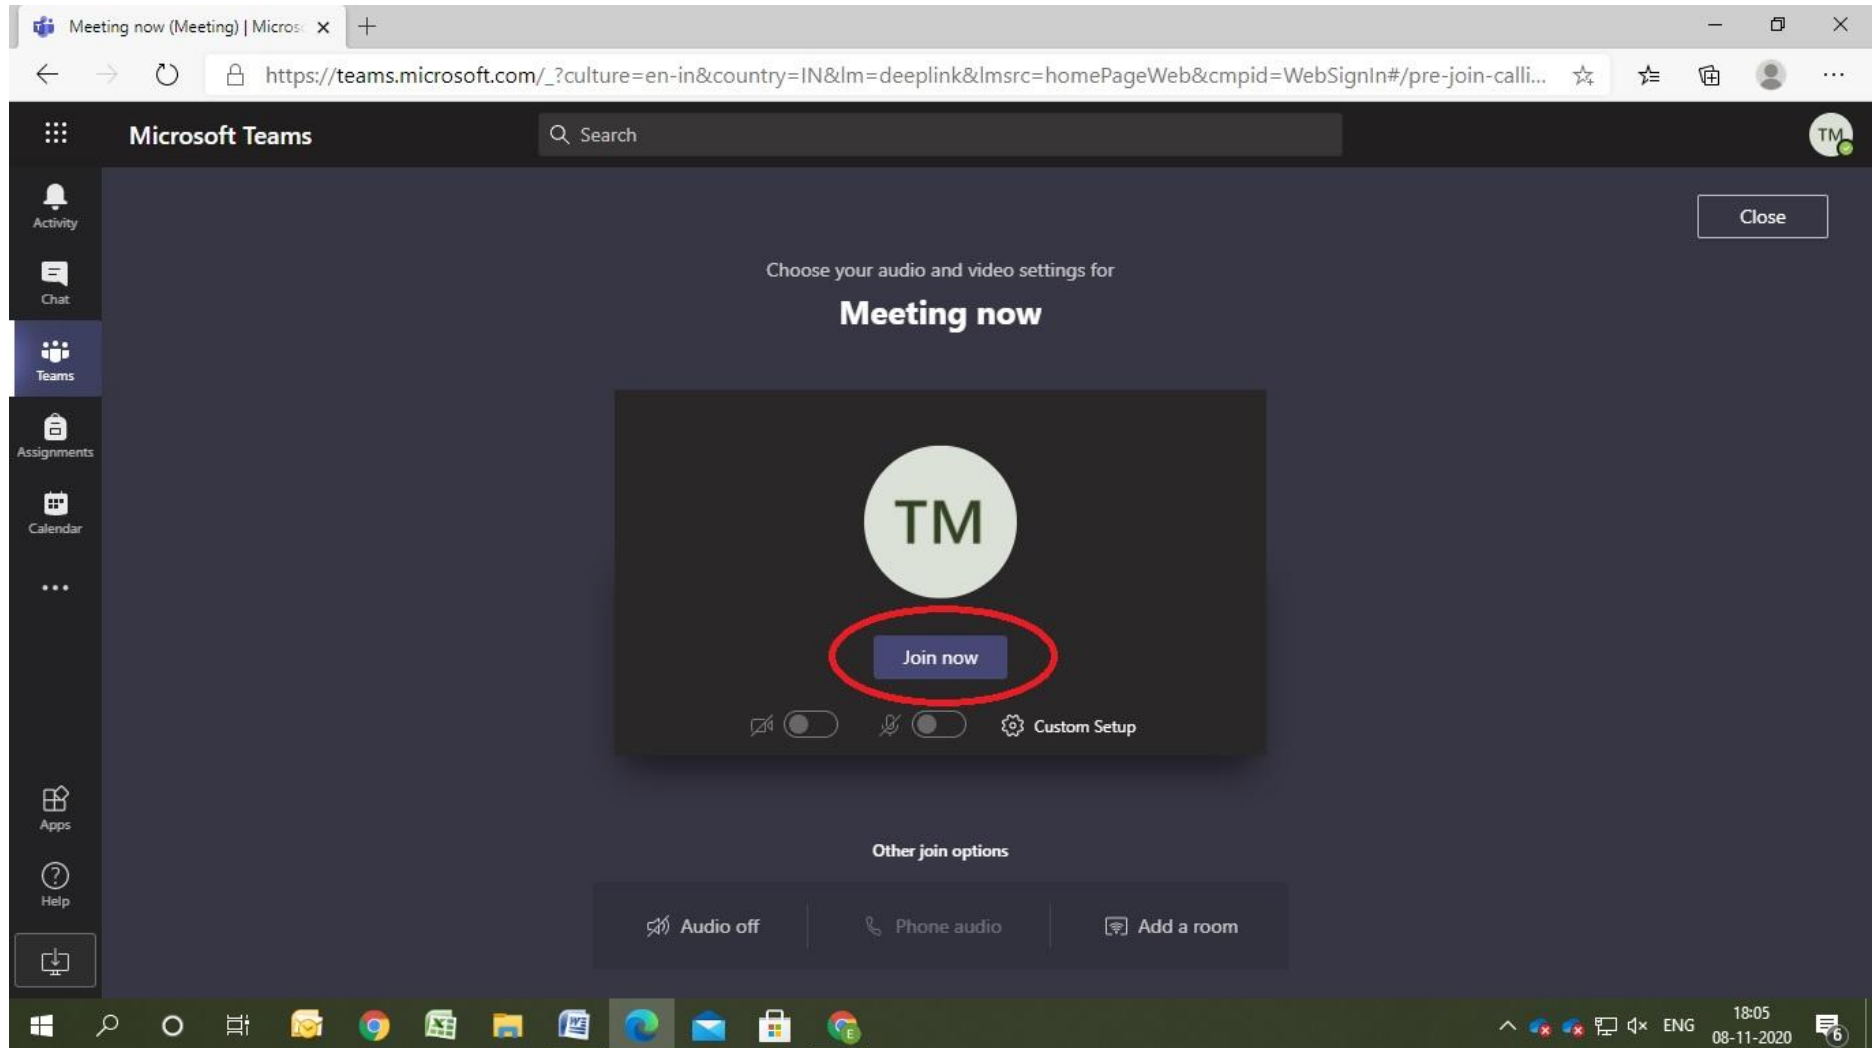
Meeting now (Meeting) | Micros

https://teams.microsoft.com/_?culture=en-in&country=IN&lm=deeplink&lmsrc=homePageWeb&cmpid=WebSignIn#/pre-join-calli...

Microsoft Teams

Search

TM

Activity

Chat

Teams

Assignments

Calendar

...

Apps

Help

Close

Choose your audio and video settings for

Meeting now

TM

Join now

Custom Setup

Other join options

Audio off

Phone audio

Add a room

ENG

18:05
08-11-2020

6